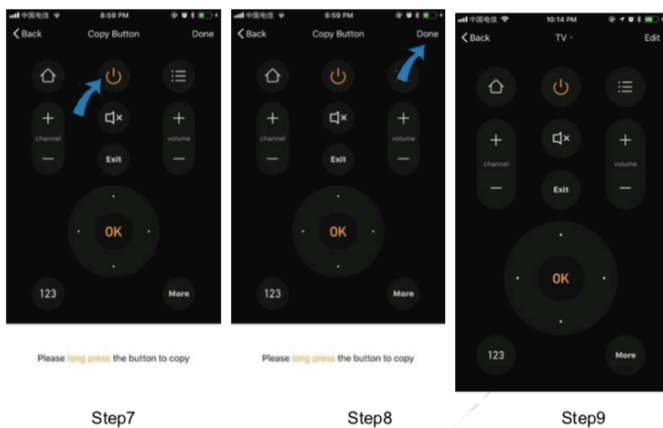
中国电信 8:59 PM

Back Copy Button Done

+ channel −

+ volume −

Exit

OK

123 More

Please long press the button to copy

Step7

中国电信 8:59 PM

Back Copy Button Done

+ channel −

+ volume −

Exit

OK

123 More

Please long press the button to copy

Step8

中国电信 10:14 PM

Back TV Edit

+ channel −

+ volume −

Exit

OK

123 More

Step9